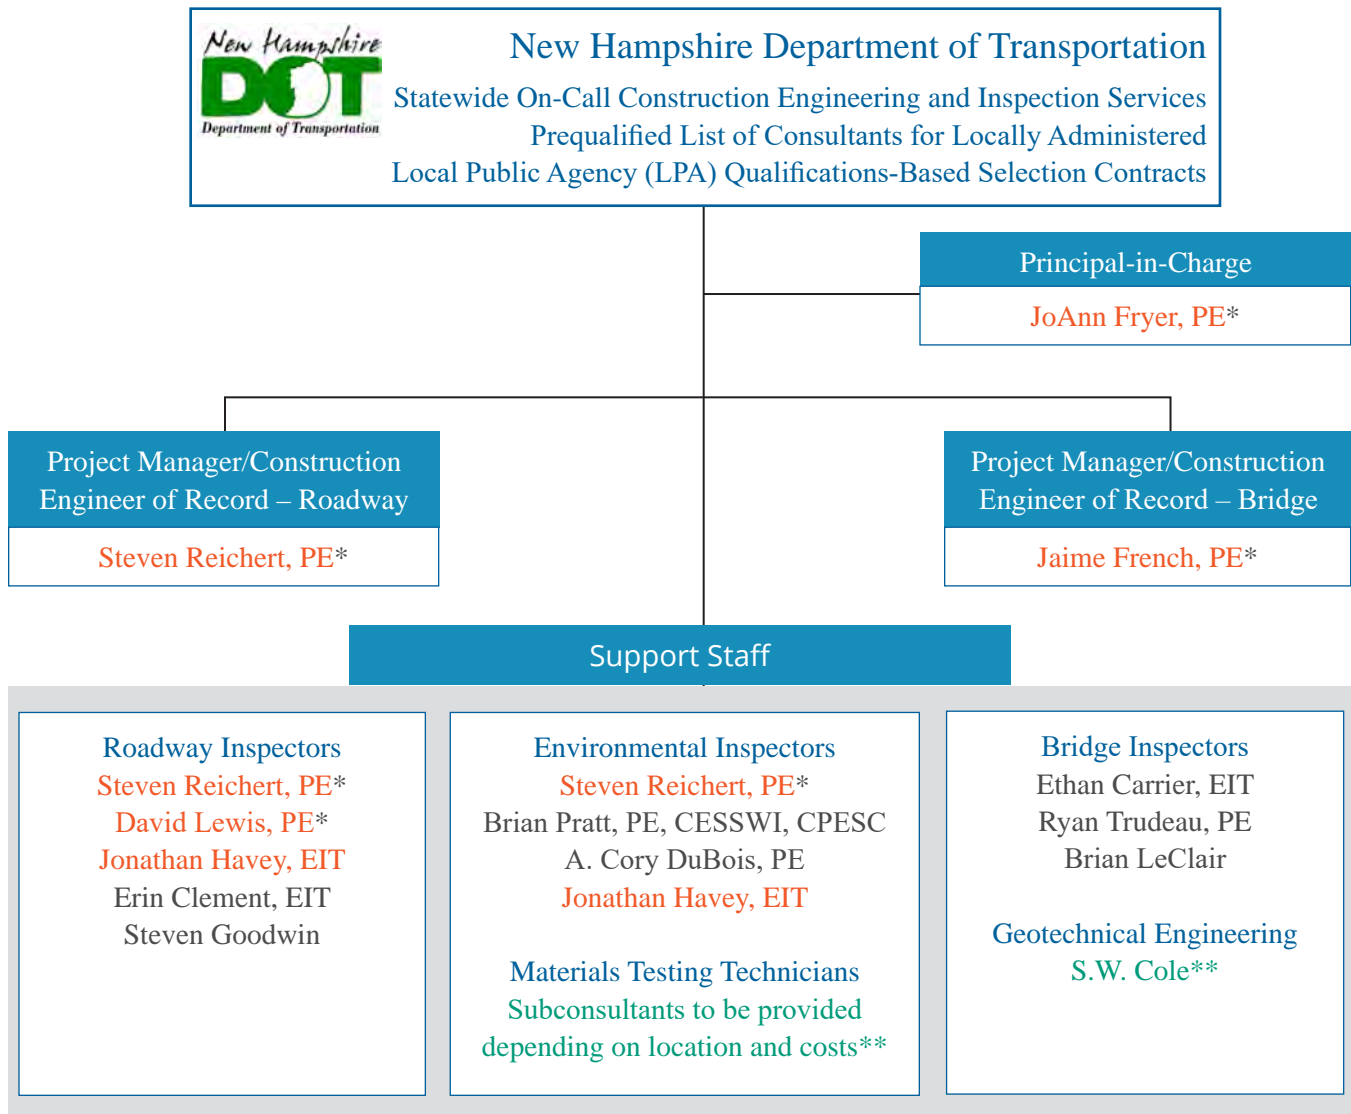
New Hampshire DOT Department of Transportation

New Hampshire Department of Transportation
Statewide On-Call Construction Engineering and Inspection Services
Prequalified List of Consultants for Locally Administered
Local Public Agency (LPA) Qualifications-Based Selection Contracts

Principal-in-Charge
JoAnn Fryer, PE*

Project Manager/Construction Engineer of Record – Roadway
Steven Reichert, PE*

Project Manager/Construction Engineer of Record – Bridge
Jaime French, PE*

Support Staff

Roadway Inspectors
Steven Reichert, PE*
David Lewis, PE*
Jonathan Havey, EIT
Erin Clement, EIT
Steven Goodwin

Environmental Inspectors
Steven Reichert, PE*
Brian Pratt, PE, CESSWI, CPESC
A. Cory DuBois, PE
Jonathan Havey, EIT

Materials Testing Technicians
Subconsultants to be provided depending on location and costs**

Bridge Inspectors
Ethan Carrier, EIT
Ryan Trudeau, PE
Brian LeClair

Geotechnical Engineering
S.W. Cole**